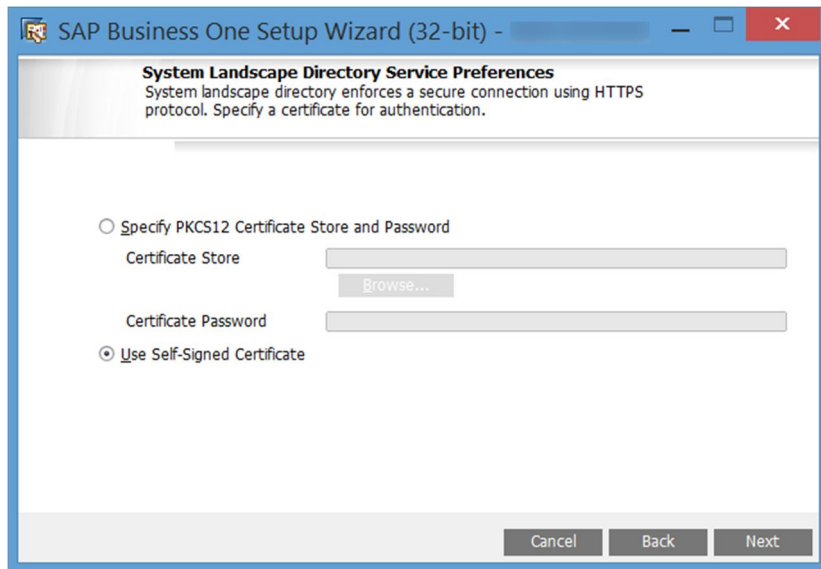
SAP Business One Setup Wizard (32-bit) - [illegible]

System Landscape Directory Service Preferences
System landscape directory enforces a secure connection using HTTPS protocol. Specify a certificate for authentication.

Specify PKCS12 Certificate Store and Password

Certificate Store

Browse...

Certificate Password

Use Self-Signed Certificate

Cancel
Back
Next